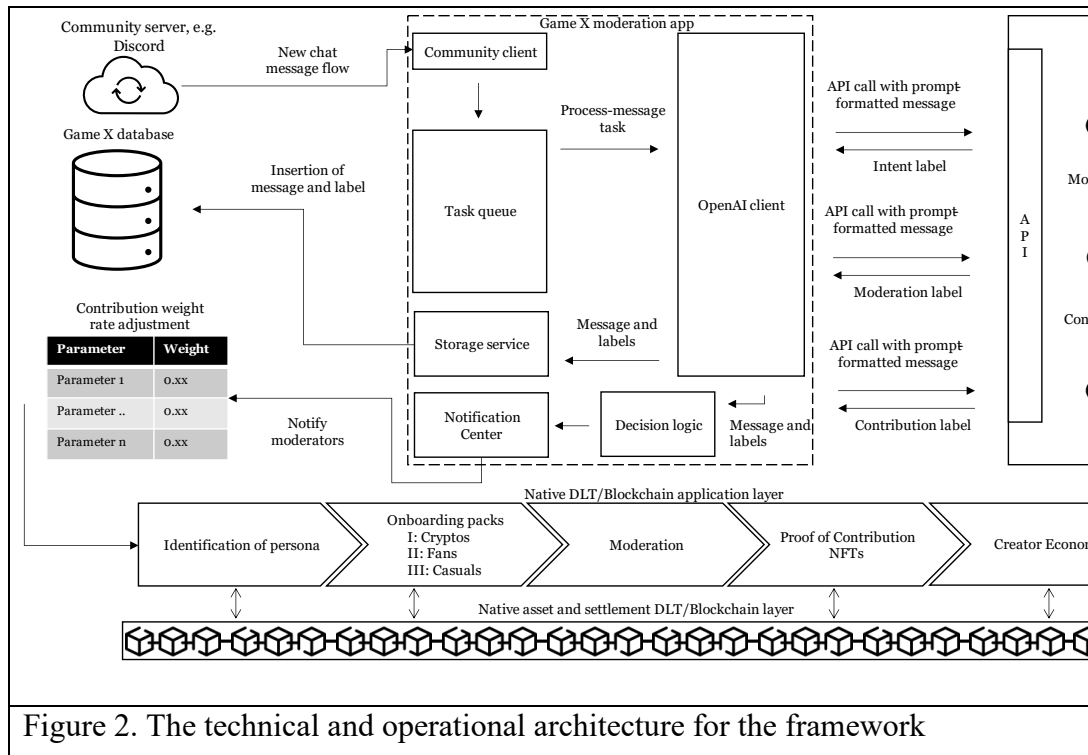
Community server, e.g. Discord

New chat message flow

Game X moderation app

Community client

Game X database

Process-message task

Insertion of message and label

Task queue

OpenAI client

API call with prompt-formatted message

Intent label

Mo

API call with prompt-formatted message

A
P
I

Moderation label

Contribution weight rate adjustment

| Parameter | Weight |
|---|---|
| Parameter 1 | 0.xx |
| Parameter .. | 0.xx |
| Parameter n | 0.xx |

Storage service

Message and labels

Con

API call with prompt-formatted message

Notify moderators

Notification Center

Decision logic

Message and labels

Contribution label

Native DLT/Blockchain application layer

Identification of persona

Onboarding packs
I: Cryptos
II: Fans
III: Casuals

Moderation

Proof of Contribution NFTs

Creator Econor

Native asset and settlement DLT/Blockchain layer

Figure 2. The technical and operational architecture for the framework